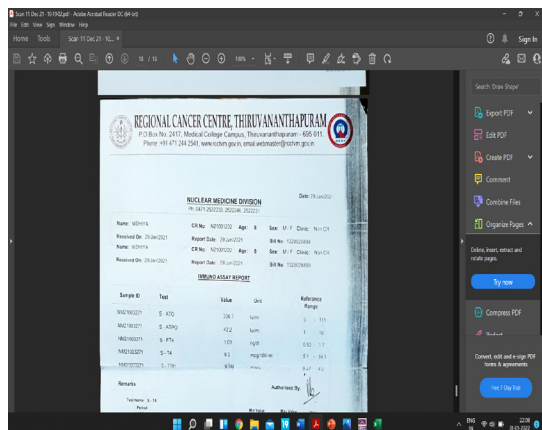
Scan 11 Dec 21 - 10 19 02.pdf - Adobe Acrobat Reader DC (64-bit)
File Edit View Sign Window Help
Home Tools Scan 11 Dec 21 - 10... ×
10 / 15 100%
Sign In

REGIONAL CANCER CENTRE, THIRUVANANTHAPURAM
P.O Box No. 2417, Medical College Campus, Thiruvananthapuram - 695 011
Phone: +91 471 244 2541, www.rcctvm.gov.in, email:webmaster@rcctvm.gov.in

NUCLEAR MEDICINE DIVISION
Ph: 0471-2522230, 2522246, 2522231
Date: 29-Jan-2021

Name: MOHIYA
Received On: 29-Jan-2021
CR No: N21001232 Age: 8 Sex: M/F Clinic: Non CR
Report Date: 29-Jan-2021 Bill No: 1120025069
Name: MOHIYA
Received On: 29-Jan-2021
CR No: N21001232 Age: 8 Sex: M/F Clinic: Non CR
Report Date: 29-Jan-2021 Bill No: 1120025069

IMMUNO ASSAY REPORT

| Sample ID | Test | Value | Unit | Reference Range |
|---|---|---|---|---|
| NM21002271 | S. ATG | 206.1 | Iu/ml | 0 - 115 |
| NM21002271 | S. ATPO | 43.2 | Iu/ml | 1 - 16 |
| NM21002271 | S. FT4 | 1.09 | ng/dl | 0.93 - 1.7 |
| NM21002271 | S. T4 | 8.1 | mcg/100ml | 5.1 - 14.1 |
| NM21002271 | S. TSH | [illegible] | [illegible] | 0.27 - 4.2 |

Remarks
Test Name: S. T4
Period
Authorised By:

Search 'Draw Shape'
Export PDF
Edit PDF
Create PDF
Comment
Combine Files
Organize Pages
Delete, insert, extract and rotate pages.
Try now
Compress PDF
Redact
Convert, edit and e-sign PDF forms & agreements
Free 7-Day Trial
ENG IN
22:08
30-01-2022